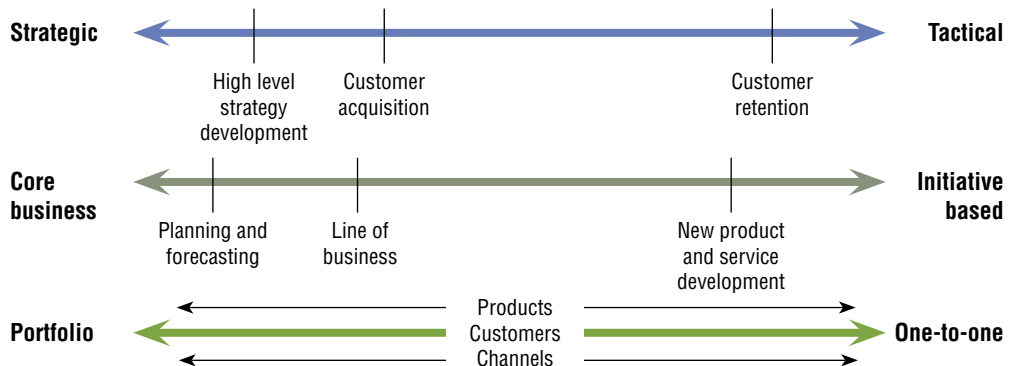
Strategic

Tactical

High level strategy development

Customer acquisition

Customer retention

Core business

Initiative based

Planning and forecasting

Line of business

New product and service development

Portfolio

Products
Customers
Channels

One-to-one